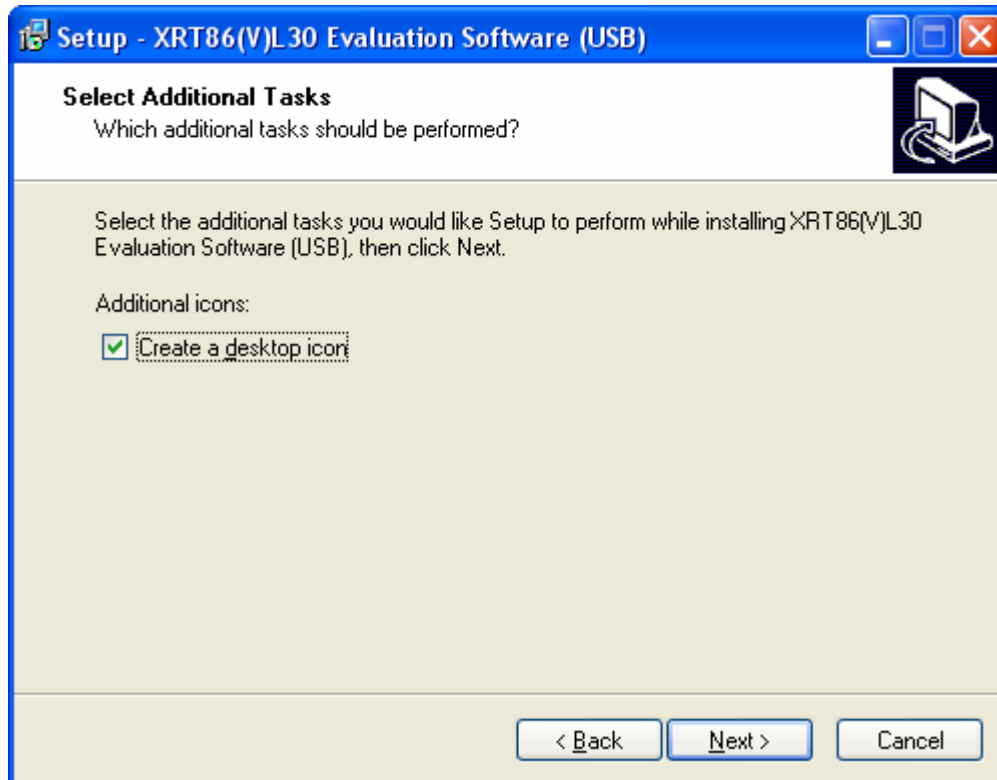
Setup - XRT86(V)L30 Evaluation Software (USB)

Select Additional Tasks
Which additional tasks should be performed?

Select the additional tasks you would like Setup to perform while installing XRT86(V)L30 Evaluation Software (USB), then click Next.

Additional icons:

☑ Create a desktop icon

< Back | Next > | Cancel